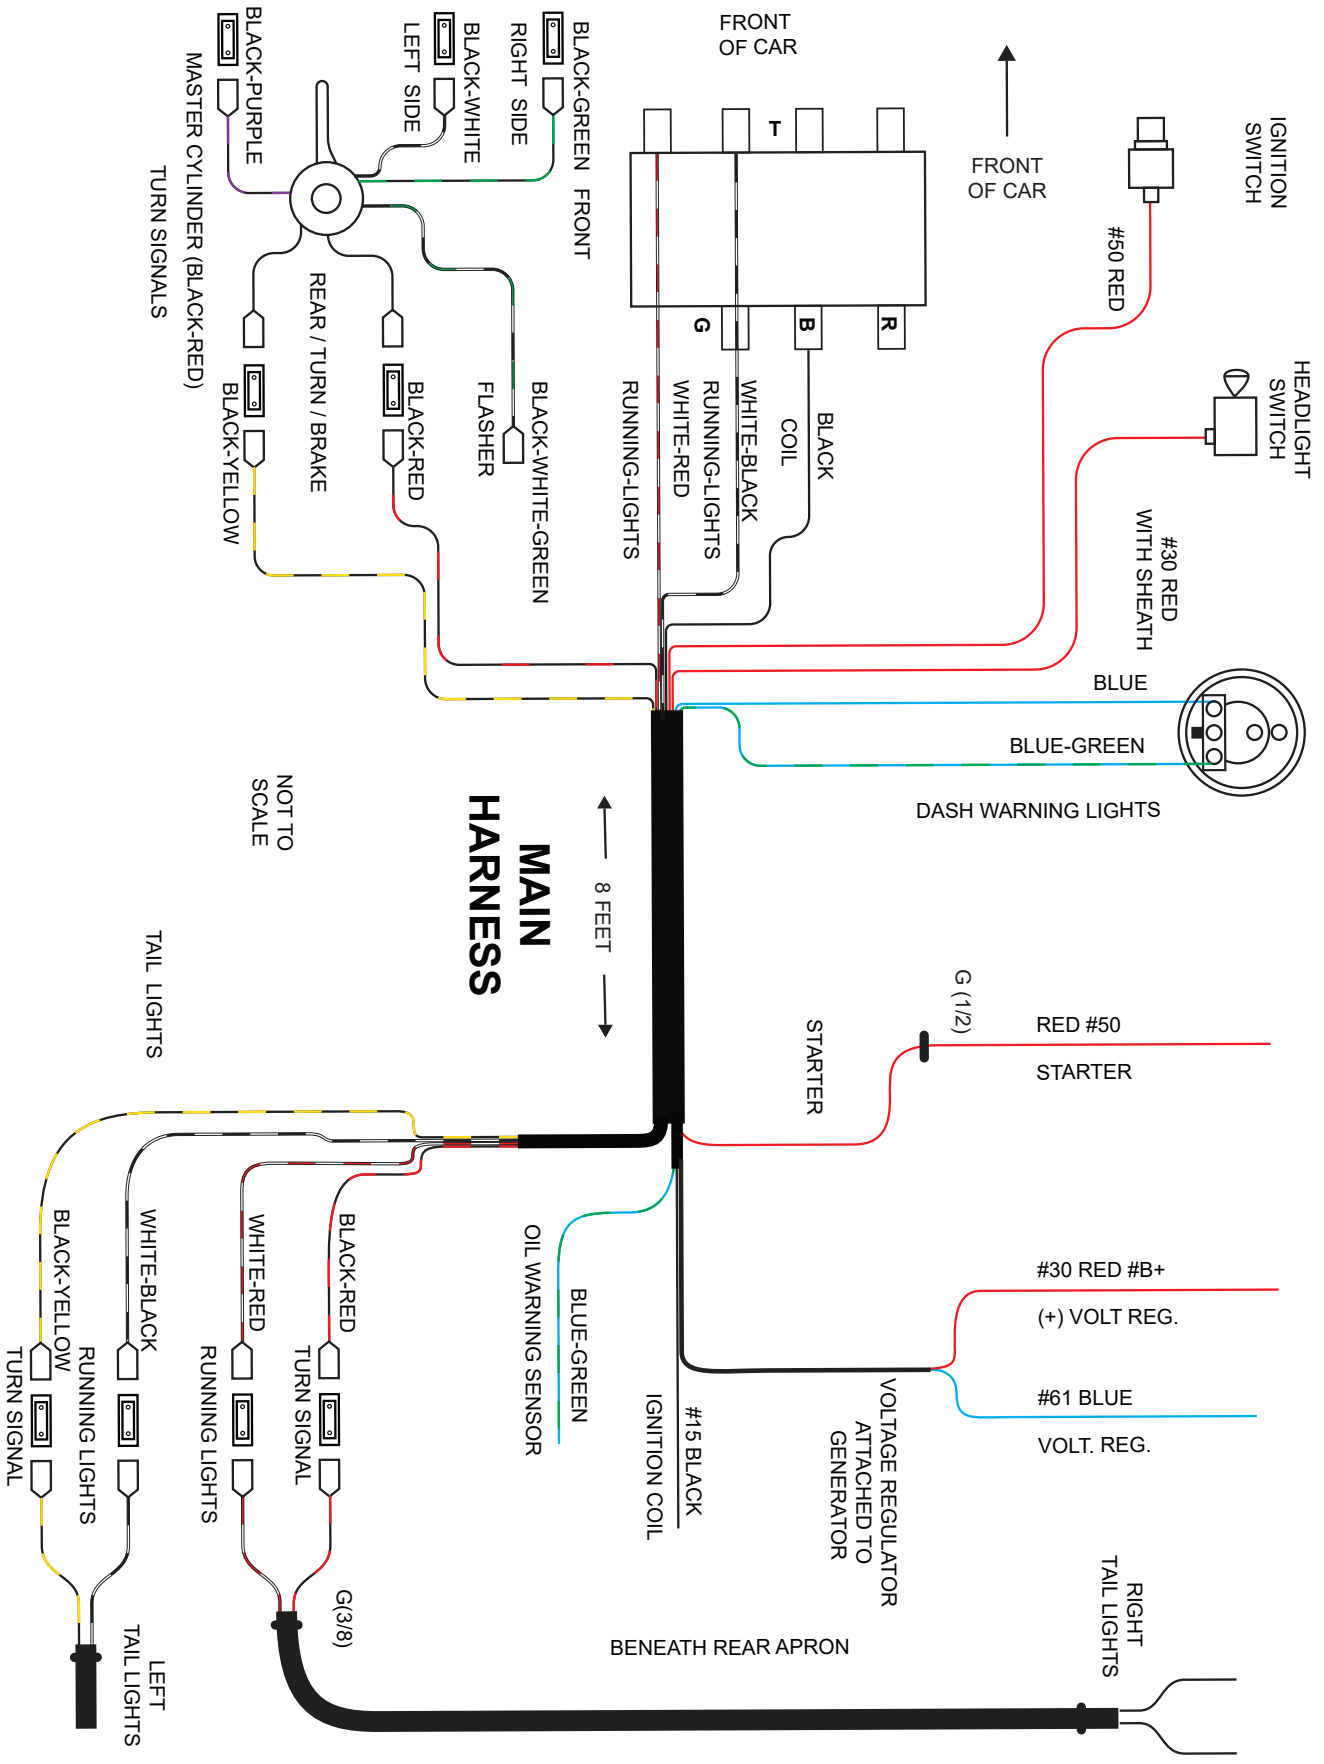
FRONT OF CAR

BLACK-PURPLE

MASTER CYLINDER (BLACK-RED)

TURN SIGNALS

LEFT SIDE

BLACK-WHITE

RIGHT SIDE

BLACK-GREEN FRONT

REAR / TURN / BRAKE

BLACK-YELLOW

BLACK-RED

FLASHER

BLACK-WHITE-GREEN

RUNNING-LIGHTS

WHITE-RED

RUNNING-LIGHTS

WHITE-BLACK

COIL

BLACK

T

G

B

R

FRONT OF CAR

IGNITION SWITCH

#50 RED

HEADLIGHT SWITCH

#30 RED WITH SHEATH

BLUE

BLUE-GREEN

DASH WARNING LIGHTS

NOT TO SCALE

MAIN HARNESS

8 FEET

TAIL LIGHTS

G (1/2)

STARTER

RED #50

STARTER

#30 RED #B+

(+) VOLT REG.

#61 BLUE

VOLT. REG.

BLACK-YELLOW

TURN SIGNAL

WHITE-BLACK

RUNNING LIGHTS

WHITE-RED

RUNNING LIGHTS

BLACK-RED

TURN SIGNAL

OIL WARNING SENSOR

BLUE-GREEN

IGNITION COIL

#15 BLACK

VOLTAGE REGULATOR ATTACHED TO GENERATOR

G(3/8)

LEFT TAIL LIGHTS

BENEATH REAR APRON

RIGHT TAIL LIGHTS